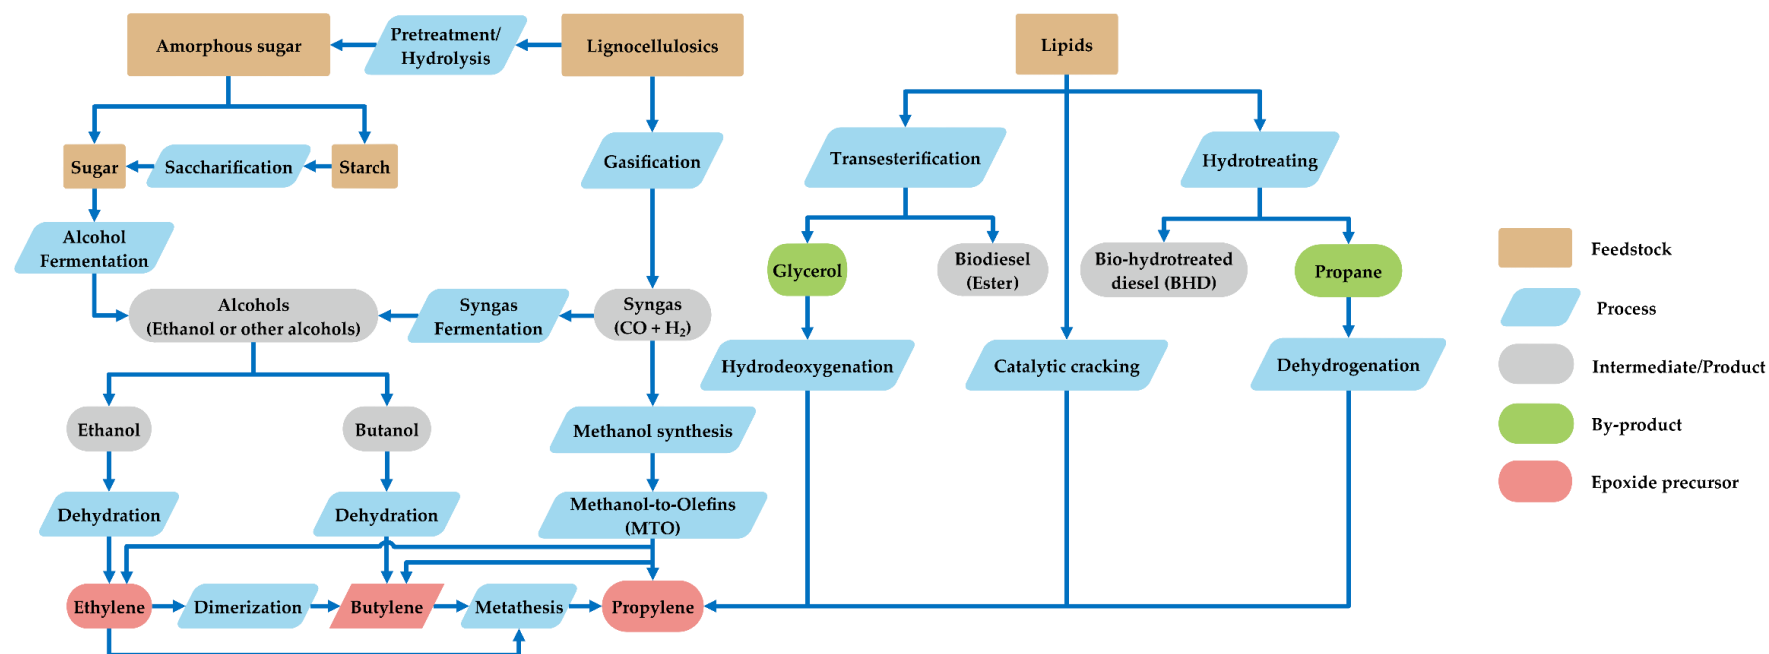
Amorphous sugar

Pretreatment/ Hydrolysis

Lignocellulosics

Lipids

Sugar

Saccharification

Starch

Gasification

Transesterification

Hydrotreating

Alcohol Fermentation

Glycerol

Biodiesel (Ester)

Bio-hydrotreated diesel (BHD)

Propane

Feedstock

Process

Intermediate/Product

By-product

Epoxide precursor

Alcohols (Ethanol or other alcohols)

Syngas Fermentation

Syngas (CO + $H_2$)

Hydrodeoxygenation

Catalytic cracking

Dehydrogenation

Ethanol

Butanol

Methanol synthesis

Dehydration

Dehydration

Methanol-to-Olefins (MTO)

Ethylene

Dimerization

Butylene

Metathesis

Propylene